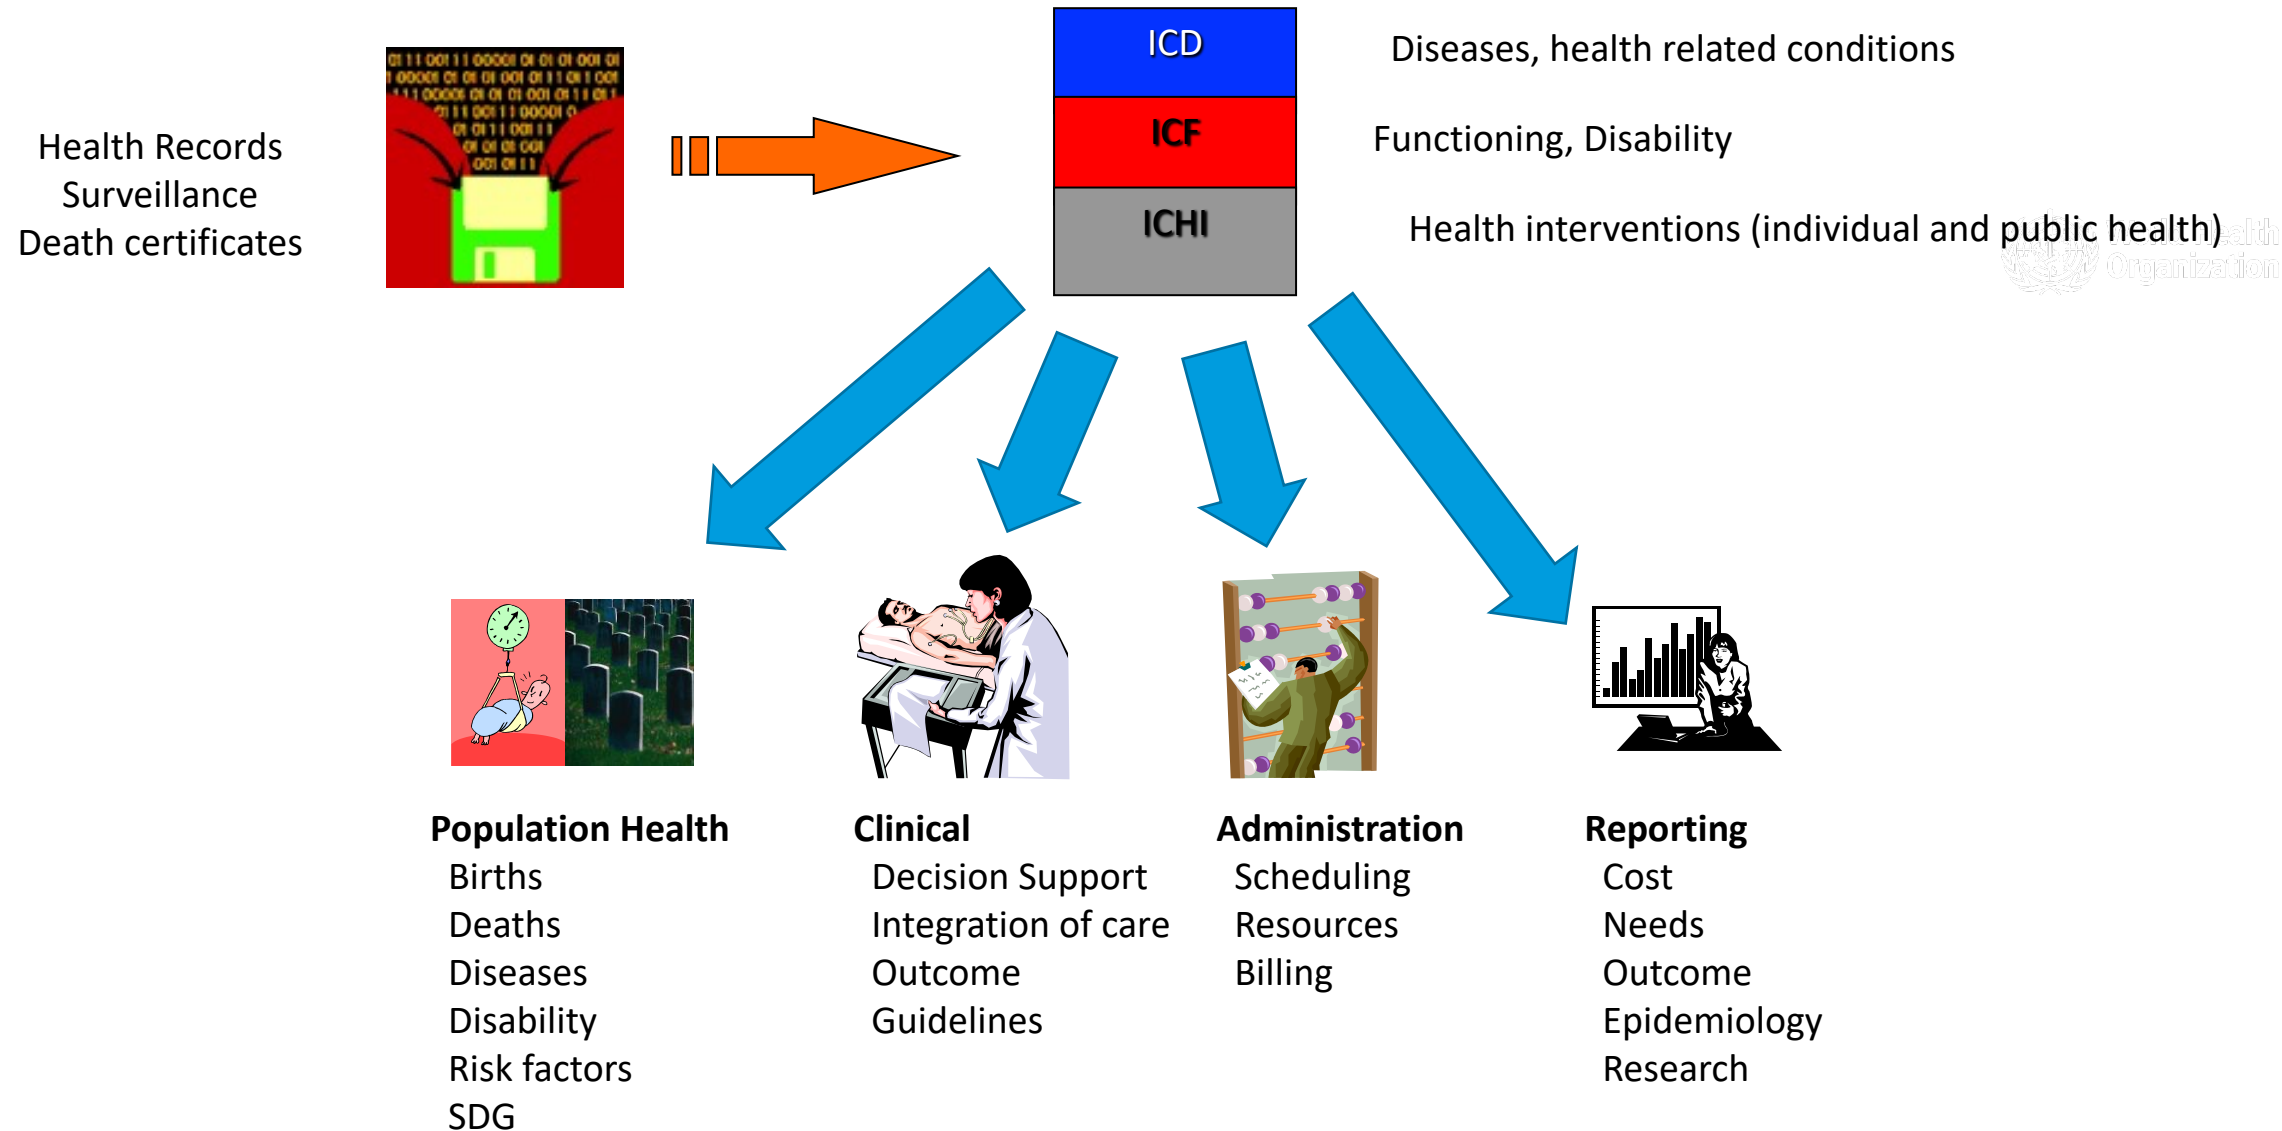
Health Records
Surveillance
Death certificates

ICD
ICF
ICHI

Diseases, health related conditions

Functioning, Disability

Health interventions (individual and public health)

Population Health
Births
Deaths
Diseases
Disability
Risk factors
SDG

Clinical
Decision Support
Integration of care
Outcome
Guidelines

Administration
Scheduling
Resources
Billing

Reporting
Cost
Needs
Outcome
Epidemiology
Research